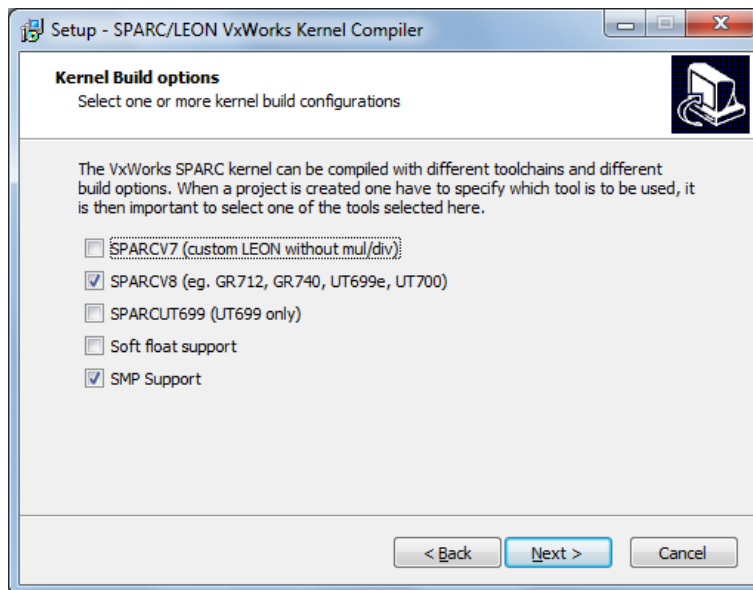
Setup - SPARC/LEON VxWorks Kernel Compiler

Kernel Build options
Select one or more kernel build configurations

The VxWorks SPARC kernel can be compiled with different toolchains and different build options. When a project is created one have to specify which tool is to be used, it is then important to select one of the tools selected here.

SPARCV7 (custom LEON without mul/div)
SPARCV8 (eg. GR712, GR740, UT699e, UT700)
SPARCUT699 (UT699 only)
Soft float support
SMP Support

< Back
Next >
Cancel